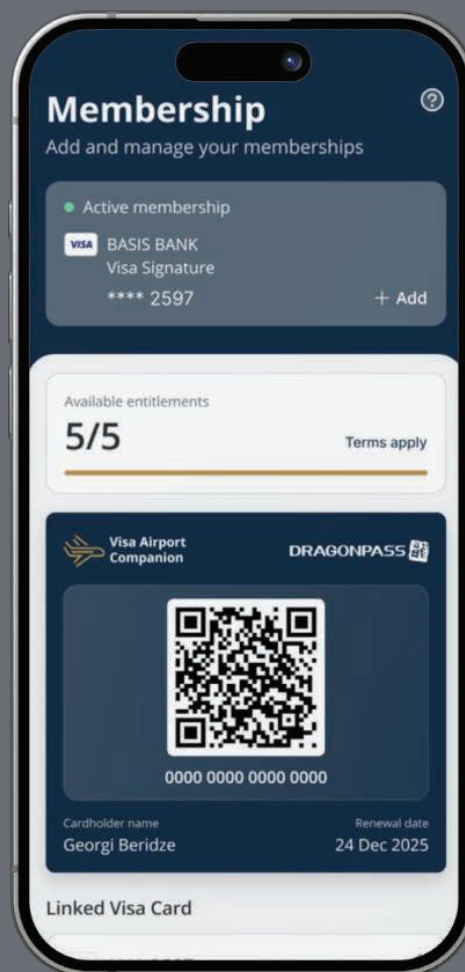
Membership
Add and manage your memberships

Active membership
VISA BASIS BANK
Visa Signature
**** 2597
+ Add

Available entitlements
5/5
Terms apply

Visa Airport Companion
DRAGONPASS

0000 0000 0000 0000

Cardholder name
Georgi Beridze
Renewal date
24 Dec 2025

Linked Visa Card